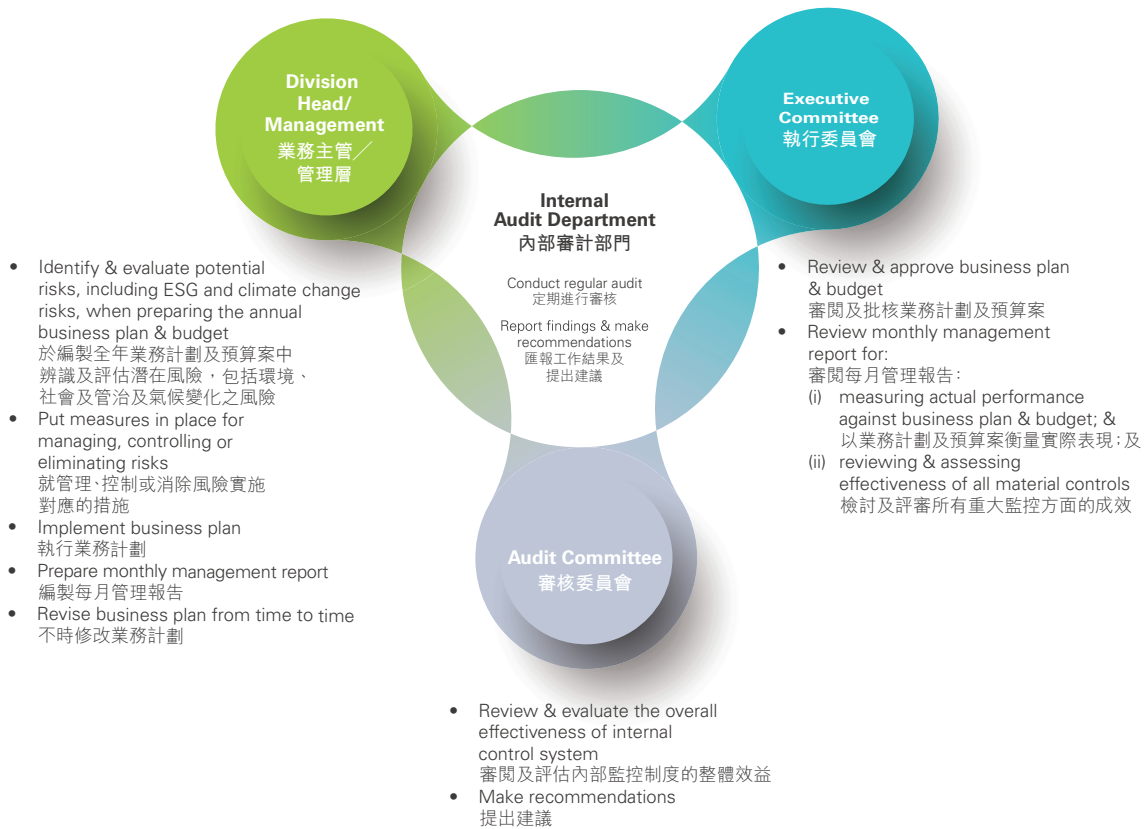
Division Head/ Management
業務主管／管理層

Executive Committee
執行委員會

Internal Audit Department
內部審計部門

Conduct regular audit
定期進行審核

Report findings & make recommendations
匯報工作結果及提出建議

- Identify & evaluate potential risks, including ESG and climate change risks, when preparing the annual business plan & budget
於編製全年業務計劃及預算案中辨識及評估潛在風險，包括環境、社會及管治及氣候變化之風險
- Put measures in place for managing, controlling or eliminating risks
就管理、控制或消除風險實施對應的措施
- Implement business plan
執行業務計劃
- Prepare monthly management report
編製每月管理報告
- Revise business plan from time to time
不時修改業務計劃

- Review & approve business plan & budget
審閱及批核業務計劃及預算案
- Review monthly management report for:
審閱每月管理報告：
(i) measuring actual performance against business plan & budget; &
以業務計劃及預算案衡量實際表現；及
(ii) reviewing & assessing effectiveness of all material controls
檢討及評審所有重大監控方面的成效

Audit Committee
審核委員會

- Review & evaluate the overall effectiveness of internal control system
審閱及評估內部監控制度的整體效益
- Make recommendations
提出建議